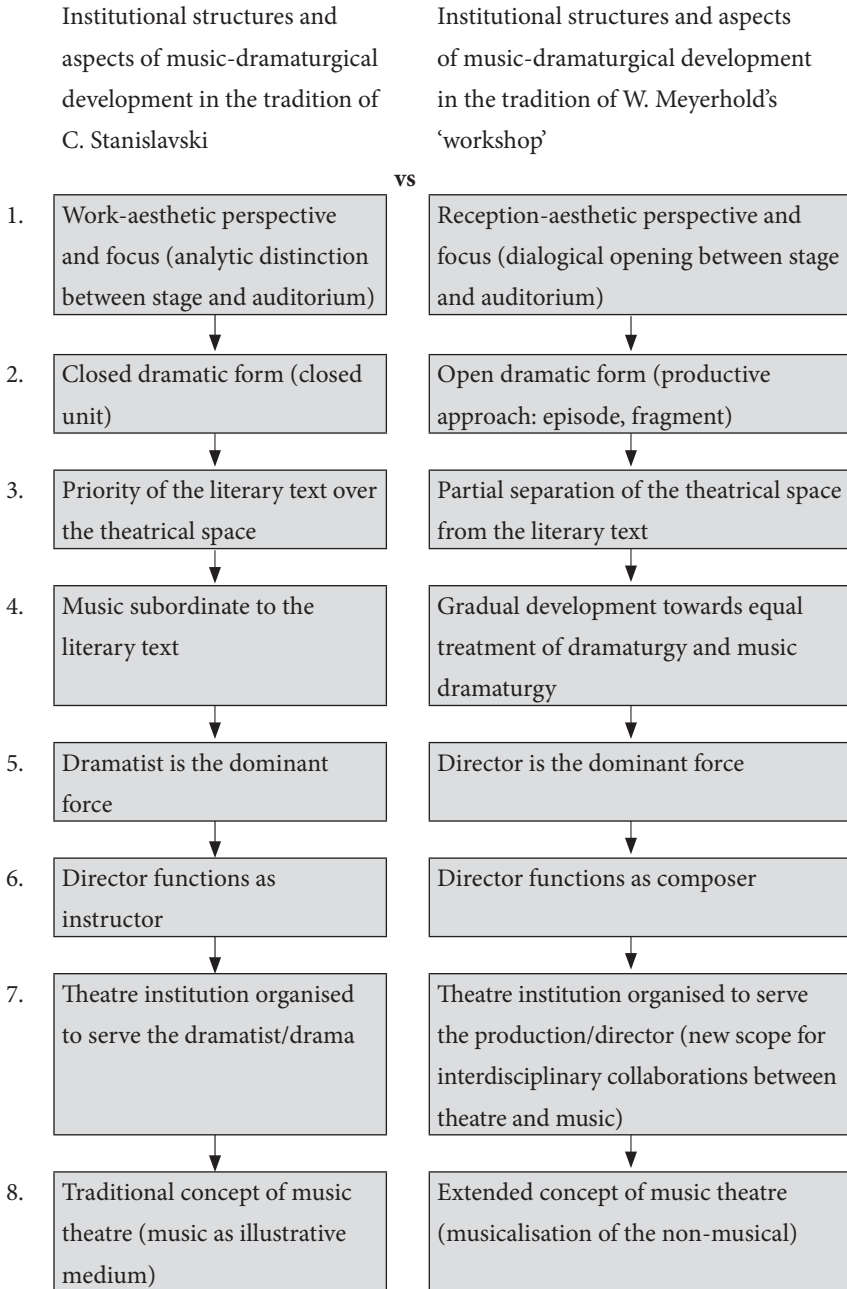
| | Institutional structures and aspects of music-dramaturgical development in the tradition of C. Stanislavski | | Institutional structures and aspects of music-dramaturgical development in the tradition of W. Meyerhold's 'workshop' |
|---|---|---|---|
| | | **vs** | |
| 1. | Work-aesthetic perspective and focus (analytic distinction between stage and auditorium) | | Reception-aesthetic perspective and focus (dialogical opening between stage and auditorium) |
| 2. | Closed dramatic form (closed unit) | | Open dramatic form (productive approach: episode, fragment) |
| 3. | Priority of the literary text over the theatrical space | | Partial separation of the theatrical space from the literary text |
| 4. | Music subordinate to the literary text | | Gradual development towards equal treatment of dramaturgy and music dramaturgy |
| 5. | Dramatist is the dominant force | | Director is the dominant force |
| 6. | Director functions as instructor | | Director functions as composer |
| 7. | Theatre institution organised to serve the dramatist/drama | | Theatre institution organised to serve the production/director (new scope for interdisciplinary collaborations between theatre and music) |
| 8. | Traditional concept of music theatre (music as illustrative medium) | | Extended concept of music theatre (musicalisation of the non-musical) |